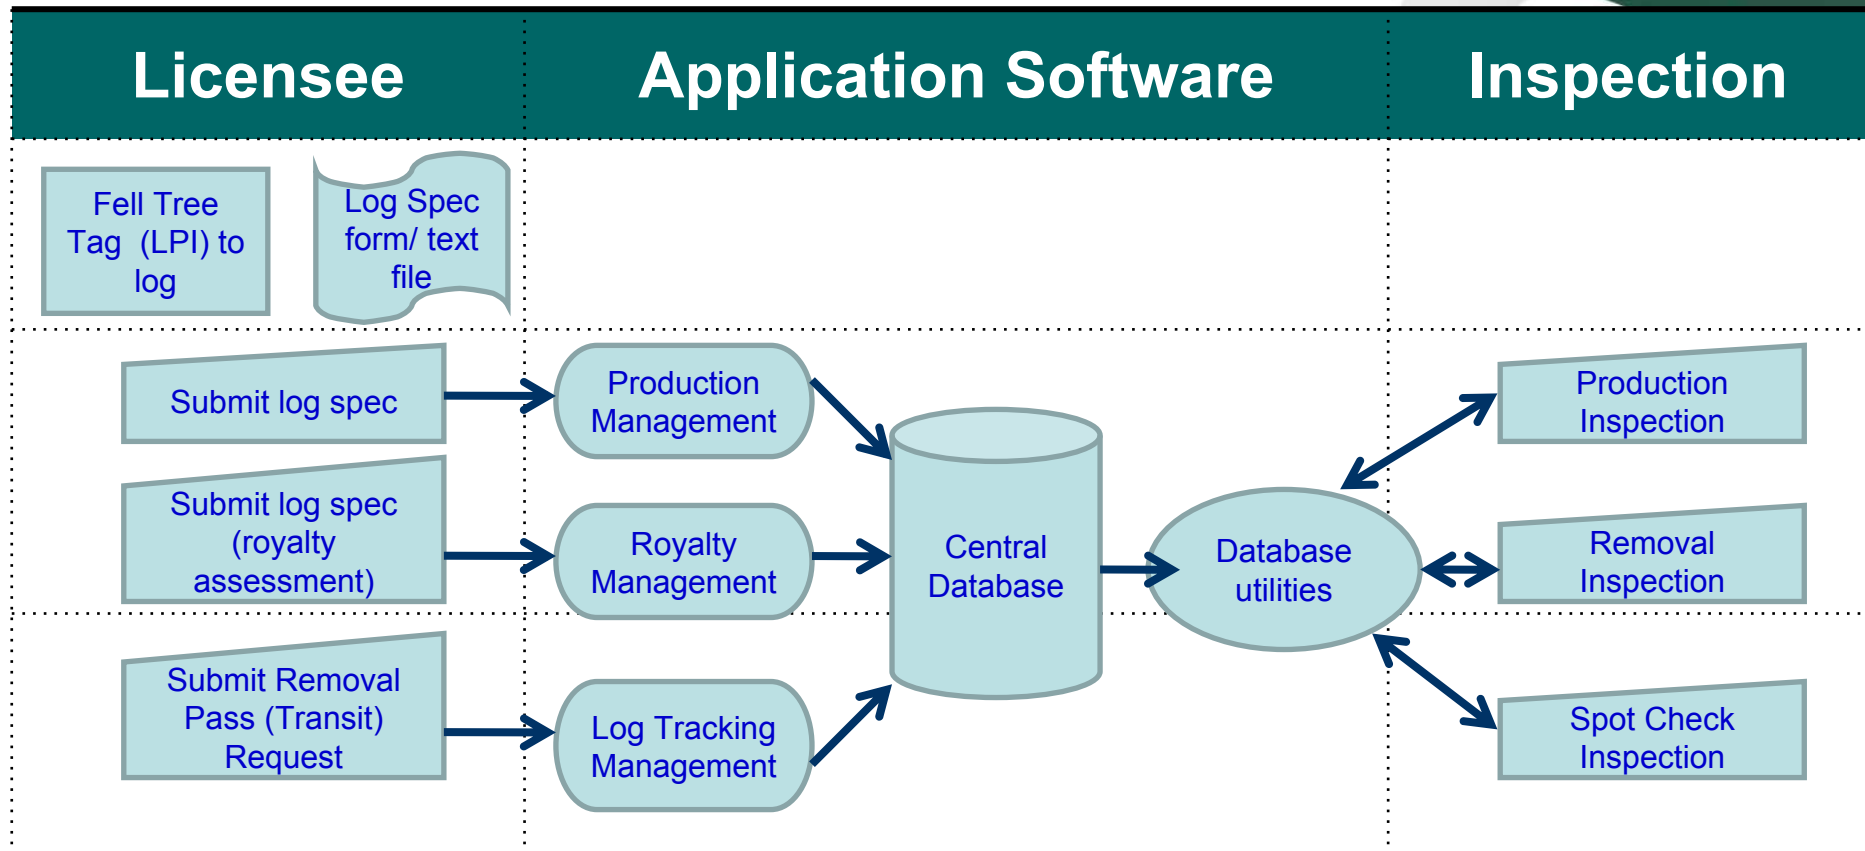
Licensee

Application Software

Inspection

Fell Tree Tag (LPI) to log

Log Spec form/ text file

Submit log spec

Production Management

Production Inspection

Central Database

Database utilities

Submit log spec (royalty assessment)

Royalty Management

Removal Inspection

Submit Removal Pass (Transit) Request

Log Tracking Management

Spot Check Inspection